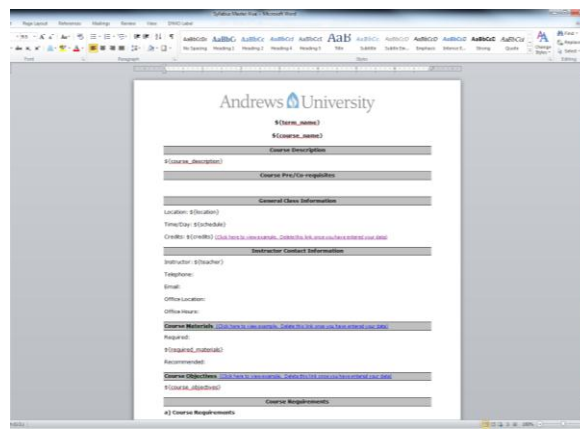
Syllabus Master Final - Microsoft Word

Page Layout References Mailings Review View DYMO Label

Font Paragraph Styles Editing

AaBbCcDc AaBbC AaBbCc AaBbCcI AaBbCcI AaB AaBbCc AaBbCcD AaBbCcD AaBbCcD AaBbCcD AaBbCcI

No Spacing Heading 1 Heading 2 Heading 4 Heading 5 Title Subtitle Subtle Em... Emphasis Intense E... Strong Quote

Change Styles

Find Replace Select

Andrews University

$(term_name)

$(course_name)

Course Description

$(course_description)

Course Pre/Co-requisites

General Class Information

Location: $(location)

Time/Day: $(schedule)

Credits: $(credits) Click here to view example. Delete this link once you have entered your data

Instructor Contact Information

Instructor: $(teacher)

Telephone:

Email:

Office Location:

Office Hours:

Course Materials Click here to view example. Delete this link once you have entered your data

Required:

$(required_materials)

Recommended:

Course Objectives Click here to view example. Delete this link once you have entered your data

$(course_objectives)

Course Requirements

a) Course Requirements